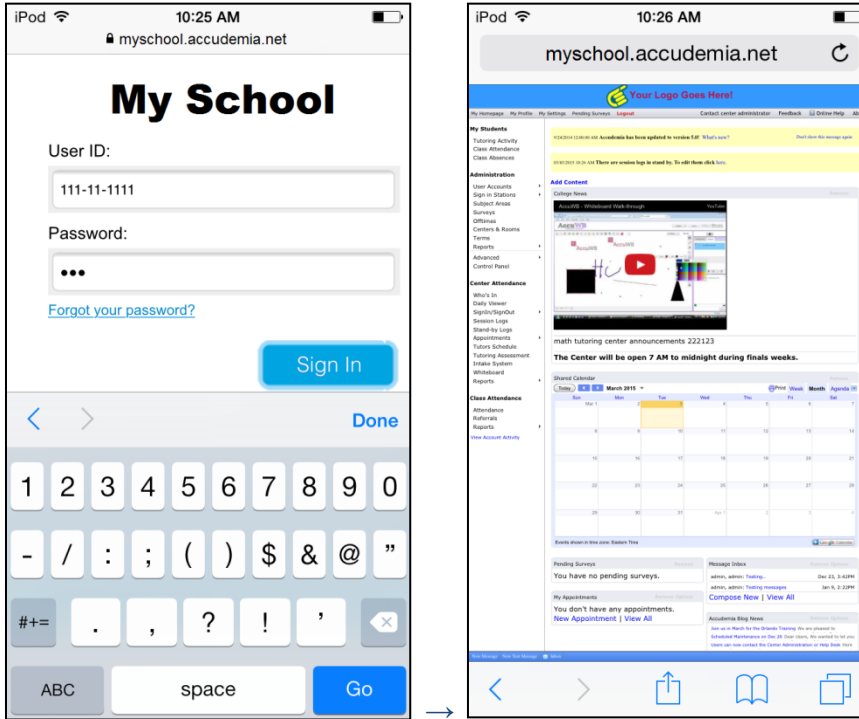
iPod 10:25 AM
myschool.accudemia.net

My School

User ID:
111-11-1111
Password:
•••
Forgot your password?
Sign In

< > Done

1 2 3 4 5 6 7 8 9 0
- / : ; ( ) $ & @ "
#+= . , ? ! '
ABC space Go

iPod 10:26 AM
myschool.accudemia.net

Your Logo Goes Here!

My Homepage My Profile My Settings Pending Surveys Logout Contact center administrator Feedback Online Help

My Students
Tutoring Activity
Class Attendance
Class Absences

Administration
User Accounts
Sign in Stations
Subject Areas
Surveys
Offtimes
Centers & Rooms
Terms
Reports
Advanced
Control Panel

Center Attendance
Who's In
Daily Viewer
SignIn/SignOut
Session Logs
Stand-by Logs
Appointments
Tutors Schedule
Tutoring Assessment
Intake System
Whiteboard
Reports

Class Attendance
Attendance
Referrals
Reports
View Account Activity

Accudemia has been updated to version 5.0! What's new?
There are session logs in stand by. To edit them click here.

Add Content
College News
AccuWB - Whiteboard Walk-through YouTube
math tutoring center announcements 222123
The Center will be open 7 AM to midnight during finals weeks.

Shared Calendar
Today March 2015 Print Week Month Agenda
Sun Mon Tue Wed Thu Fri Sat
Events shown in time zone: Eastern Time

Pending Surveys
You have no pending surveys.

My Appointments
You don't have any appointments.
New Appointment | View All

Message Inbox
admin, admin: Testing... Dec 23, 3:41PM
admin, admin: Testing messages Jan 9, 2:20PM
Compose New | View All

Accudemia Blog News
Join us in March for the Orlando Training
Scheduled Maintenance on Dec 26
Users can now contact the Center Administration or Help Desk